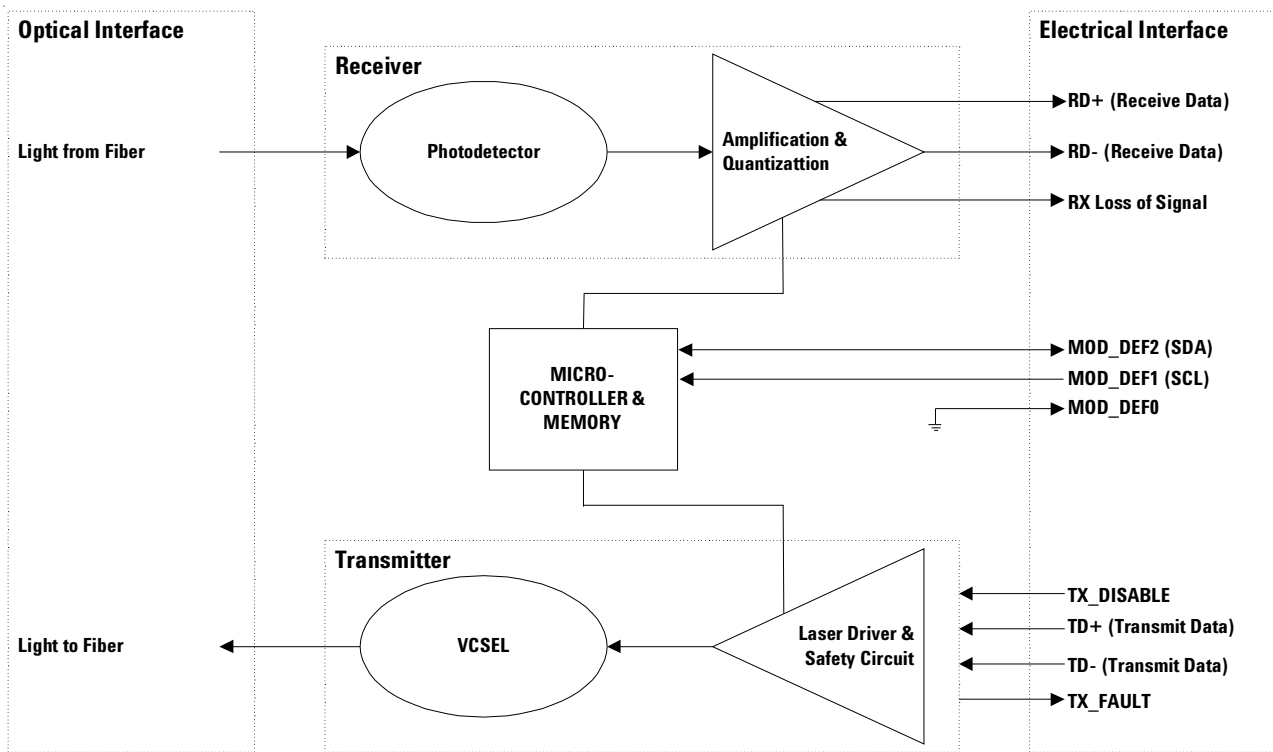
Optical Interface

Electrical Interface

Receiver

Light from Fiber

Photodetector

Amplification & Quantizattion

RD+ (Receive Data)

RD- (Receive Data)

RX Loss of Signal

MICRO-CONTROLLER & MEMORY

MOD_DEF2 (SDA)

MOD_DEF1 (SCL)

MOD_DEF0

Transmitter

Light to Fiber

VCSEL

Laser Driver & Safety Circuit

TX_DISABLE

TD+ (Transmit Data)

TD- (Transmit Data)

TX_FAULT